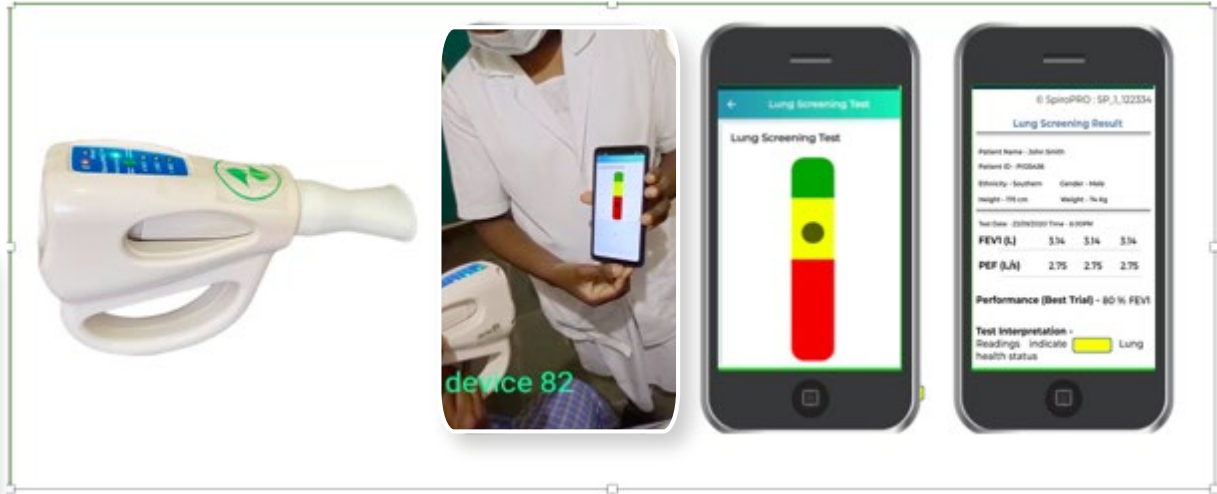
device 82

Lung Screening Test

Lung Screening Test

© SpiroPRO : SP_1_122334

Lung Screening Result

Patient Name - John Smith

Patient ID - P102436

Ethnicity - Southern    Gender - Male

Height - 175 cm    Weight - 74 Kg

Test Date - 23/09/2020 Time - 6:00PM

| | | | |
|---|---|---|---|
| FEV1 (L) | 3.14 | 3.14 | 3.14 |
| PEF (L/s) | 2.75 | 2.75 | 2.75 |

Performance (Best Trial) - 80 % FEV1

Test Interpretation - Readings indicate Lung health status